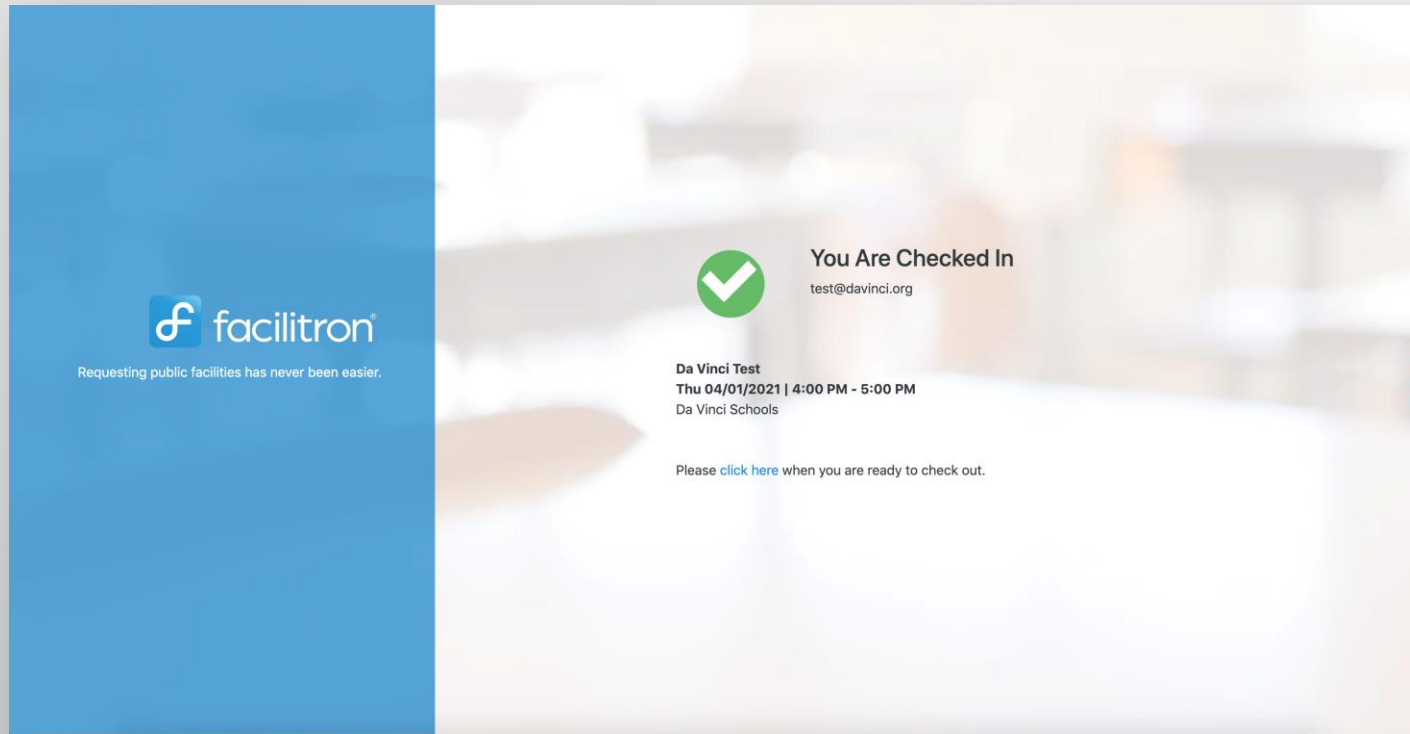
facilitron®

Requesting public facilities has never been easier.

You Are Checked In
test@davinci.org

Da Vinci Test
Thu 04/01/2021 | 4:00 PM - 5:00 PM
Da Vinci Schools

Please click here when you are ready to check out.